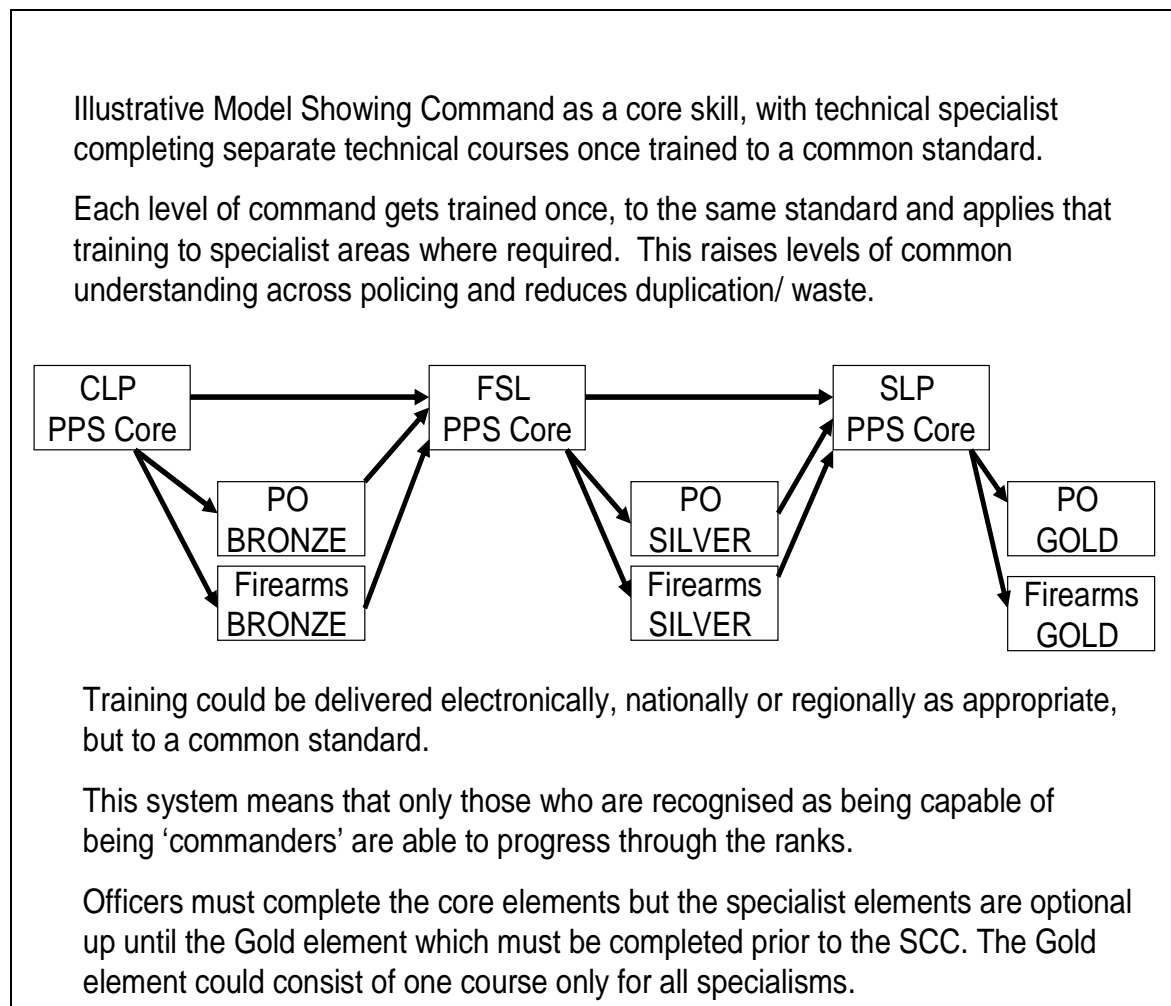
Illustrative Model Showing Command as a core skill, with technical specialist completing separate technical courses once trained to a common standard.

Each level of command gets trained once, to the same standard and applies that training to specialist areas where required. This raises levels of common understanding across policing and reduces duplication/ waste.

CLP
PPS Core

FSL
PPS Core

SLP
PPS Core

PO
BRONZE

Firearms
BRONZE

PO
SILVER

Firearms
SILVER

PO
GOLD

Firearms
GOLD

Training could be delivered electronically, nationally or regionally as appropriate, but to a common standard.

This system means that only those who are recognised as being capable of being 'commanders' are able to progress through the ranks.

Officers must complete the core elements but the specialist elements are optional up until the Gold element which must be completed prior to the SCC. The Gold element could consist of one course only for all specialisms.